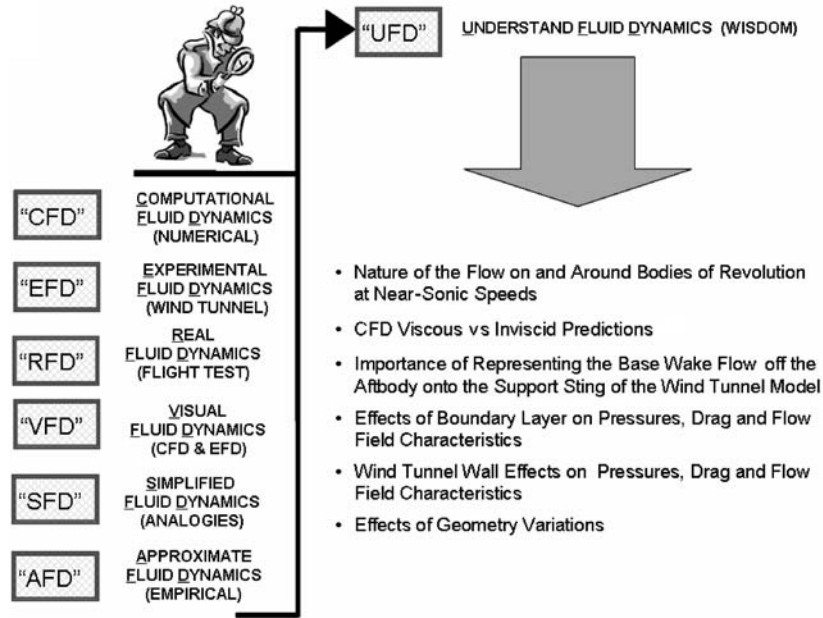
"UFD" UNDERSTAND FLUID DYNAMICS (WISDOM)

"CFD" COMPUTATIONAL FLUID DYNAMICS (NUMERICAL)

"EFD" EXPERIMENTAL FLUID DYNAMICS (WIND TUNNEL)

"RFD" REAL FLUID DYNAMICS (FLIGHT TEST)

"VFD" VISUAL FLUID DYNAMICS (CFD & EFD)

"SFD" SIMPLIFIED FLUID DYNAMICS (ANALOGIES)

"AFD" APPROXIMATE FLUID DYNAMICS (EMPIRICAL)

• Nature of the Flow on and Around Bodies of Revolution at Near-Sonic Speeds
• CFD Viscous vs Inviscid Predictions
• Importance of Representing the Base Wake Flow off the Aftbody onto the Support Sting of the Wind Tunnel Model
• Effects of Boundary Layer on Pressures, Drag and Flow Field Characteristics
• Wind Tunnel Wall Effects on Pressures, Drag and Flow Field Characteristics
• Effects of Geometry Variations